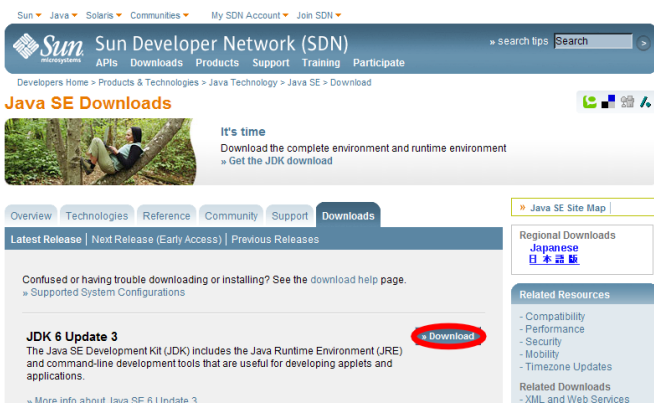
Sun ▾ Java ▾ Solaris ▾ Communities ▾ My SDN Account ▾ Join SDN ▾

Sun microsystems

Sun Developer Network (SDN)

APIs Downloads Products Support Training Participate

» search tips Search

Developers Home > Products & Technologies > Java Technology > Java SE > Download

Java SE Downloads

It's time

Download the complete environment and runtime environment

» Get the JDK download

Overview Technologies Reference Community Support Downloads

Latest Release | Next Release (Early Access) | Previous Releases

Confused or having trouble downloading or installing? See the download help page.

» Supported System Configurations

JDK 6 Update 3

» Download

The Java SE Development Kit (JDK) includes the Java Runtime Environment (JRE) and command-line development tools that are useful for developing applets and applications.

» More info about Java SE 6 Update 3

» Java SE Site Map

Regional Downloads

Japanese

日 本 語 版

Related Resources

- Compatibility
- Performance
- Security
- Mobility
- Timezone Updates

Related Downloads

- XML and Web Services